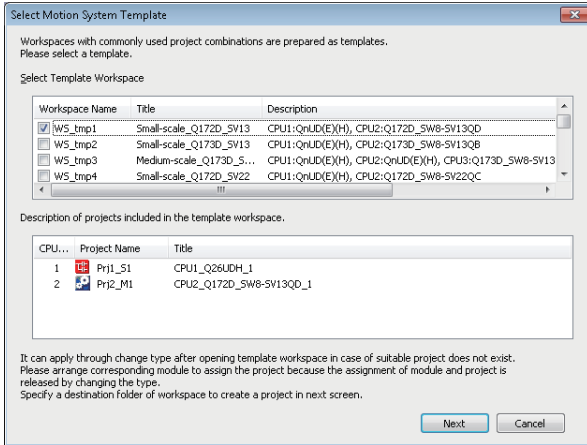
Select Motion System Template

Workspaces with commonly used project combinations are prepared as templates.
Please select a template.

Select Template Workspace

| Workspace Name | Title | Description |
|---|---|---|
| WS_tmp1 | Small-scale_Q172D_SV13 | CPU1:QnUD(E)(H), CPU2:Q172D_SW8-SV13QD |
| WS_tmp2 | Small-scale_Q173D_SV13 | CPU1:QnUD(E)(H), CPU2:Q173D_SW8-SV13QB |
| WS_tmp3 | Medium-scale_Q173D_S... | CPU1:QnUD(E)(H), CPU2:QnUD(E)(H), CPU3:Q173D_SW8-SV13 |
| WS_tmp4 | Small-scale_Q172D_SV22 | CPU1:QnUD(E)(H), CPU2:Q172D_SW8-SV22QC |

Description of projects included in the template workspace.

| CPU... | Project Name | Title |
|---|---|---|
| 1 | Prj1_S1 | CPU1_Q26UDH_1 |
| 2 | Prj2_M1 | CPU2_Q172D_SW8-SV13QD_1 |

It can apply through change type after opening template workspace in case of suitable project does not exist.
Please arrange corresponding module to assign the project because the assignment of module and project is released by changing the type.
Specify a destination folder of workspace to create a project in next screen.

Next Cancel